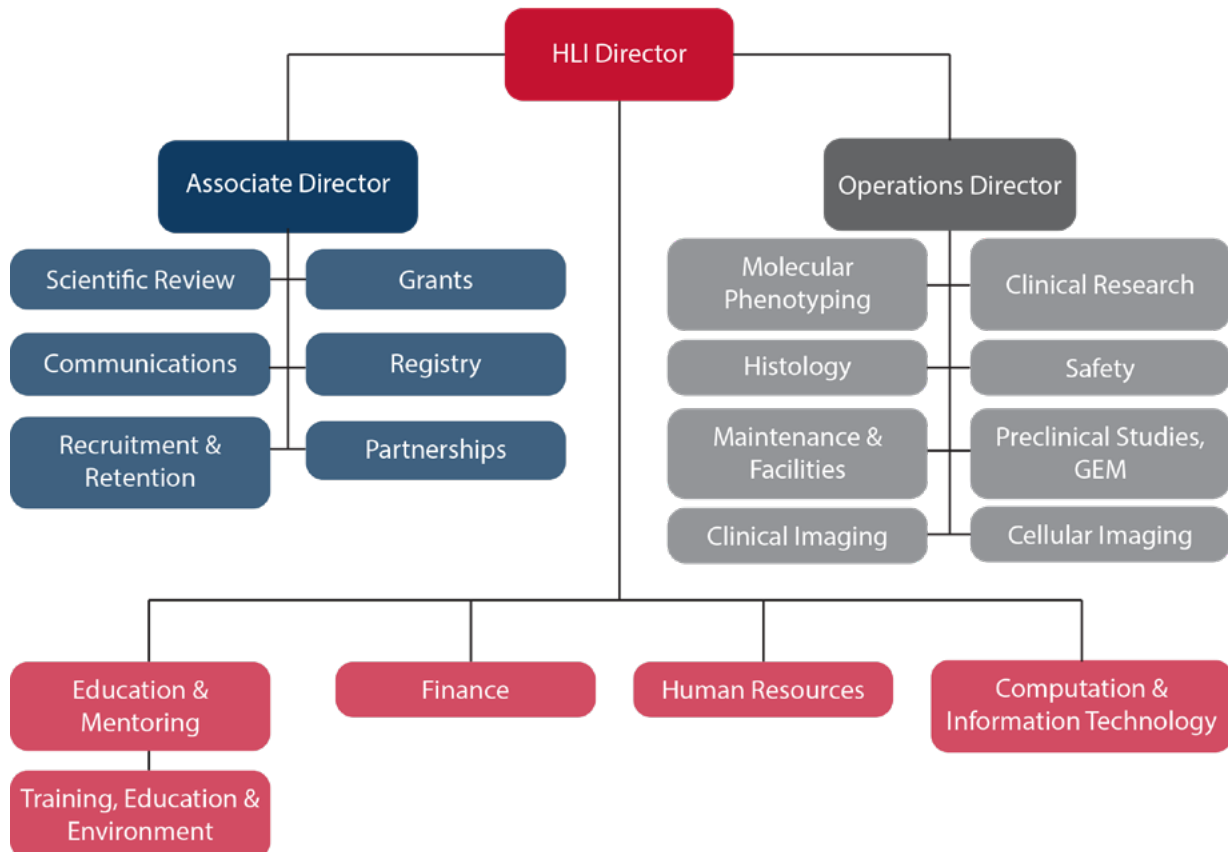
HLI Director

Associate Director

Scientific Review

Grants

Communications

Registry

Recruitment & Retention

Partnerships

Operations Director

Molecular Phenotyping

Clinical Research

Histology

Safety

Maintenance & Facilities

Preclinical Studies, GEM

Clinical Imaging

Cellular Imaging

Education & Mentoring

Finance

Human Resources

Computation & Information Technology

Training, Education & Environment